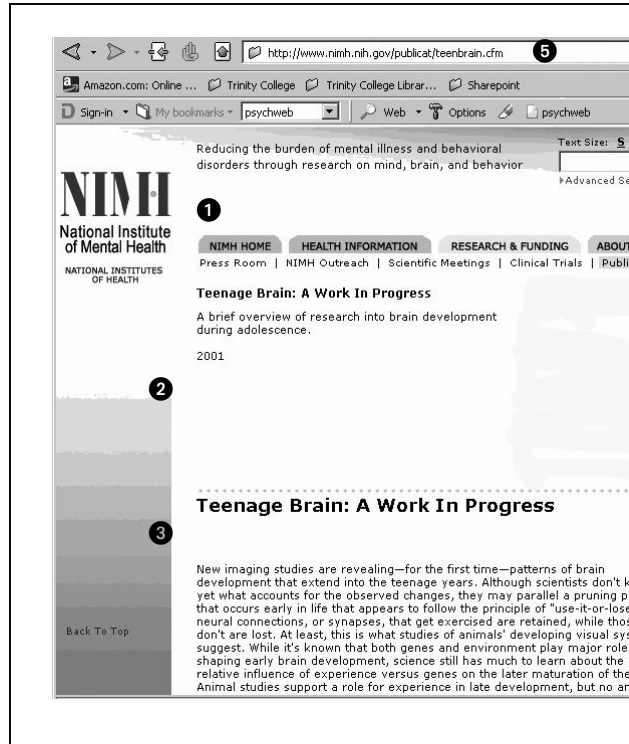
http://www.nimh.nih.gov/publicat/teenbrain.cfm

5

Amazon.com: Online ... Trinity College Trinity College Librar... Sharepoint

Sign-in My bookmarks psychweb Web Options psychweb

Reducing the burden of mental illness and behavioral disorders through research on mind, brain, and behavior

Text Size: S

Advanced Se

NIMH

National Institute of Mental Health

NATIONAL INSTITUTES OF HEALTH

1

NIMH HOME HEALTH INFORMATION RESEARCH & FUNDING ABOUT

Press Room | NIMH Outreach | Scientific Meetings | Clinical Trials | Publi

Teenage Brain: A Work In Progress

A brief overview of research into brain development during adolescence.

2001

2

Teenage Brain: A Work In Progress

3

New imaging studies are revealing—for the first time—patterns of brain development that extend into the teenage years. Although scientists don't k yet what accounts for the observed changes, they may parallel a pruning p that occurs early in life that appears to follow the principle of "use-it-or-lose neural connections, or synapses, that get exercised are retained, while thos don't are lost. At least, this is what studies of animals' developing visual sys suggest. While it's known that both genes and environment play major role shaping early brain development, science still has much to learn about the relative influence of experience versus genes on the later maturation of the Animal studies support a role for experience in late development, but no an

Back To Top